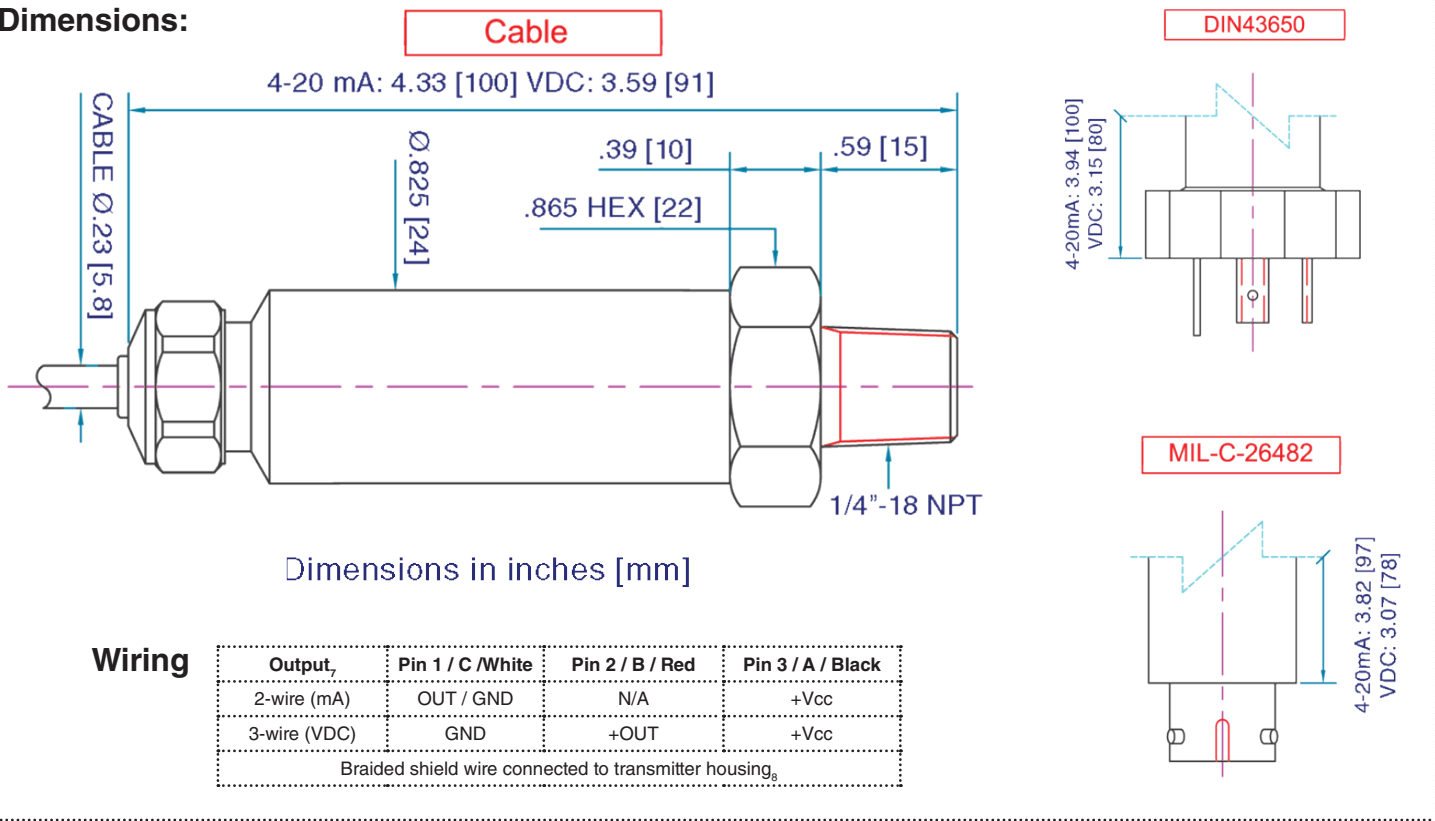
Dimensions:

Cable

4-20 mA: 4.33 [100] VDC: 3.59 [91]

CABLE Ø.23 [5.8]

Ø.825 [24]

.39 [10]

.59 [15]

.865 HEX [22]

1/4”-18 NPT

Dimensions in inches [mm]

DIN43650

4-20mA: 3.94 [100]
VDC: 3.15 [80]

MIL-C-26482

4-20mA: 3.82 [97]
VDC: 3.07 [78]

Wiring

| Output$_7$ | Pin 1 / C /White | Pin 2 / B / Red | Pin 3 / A / Black |
|---|---|---|---|
| 2-wire (mA) | OUT / GND | N/A | +Vcc |
| 3-wire (VDC) | GND | +OUT | +Vcc |
| Braided shield wire connected to transmitter housing$_8$ | | | |